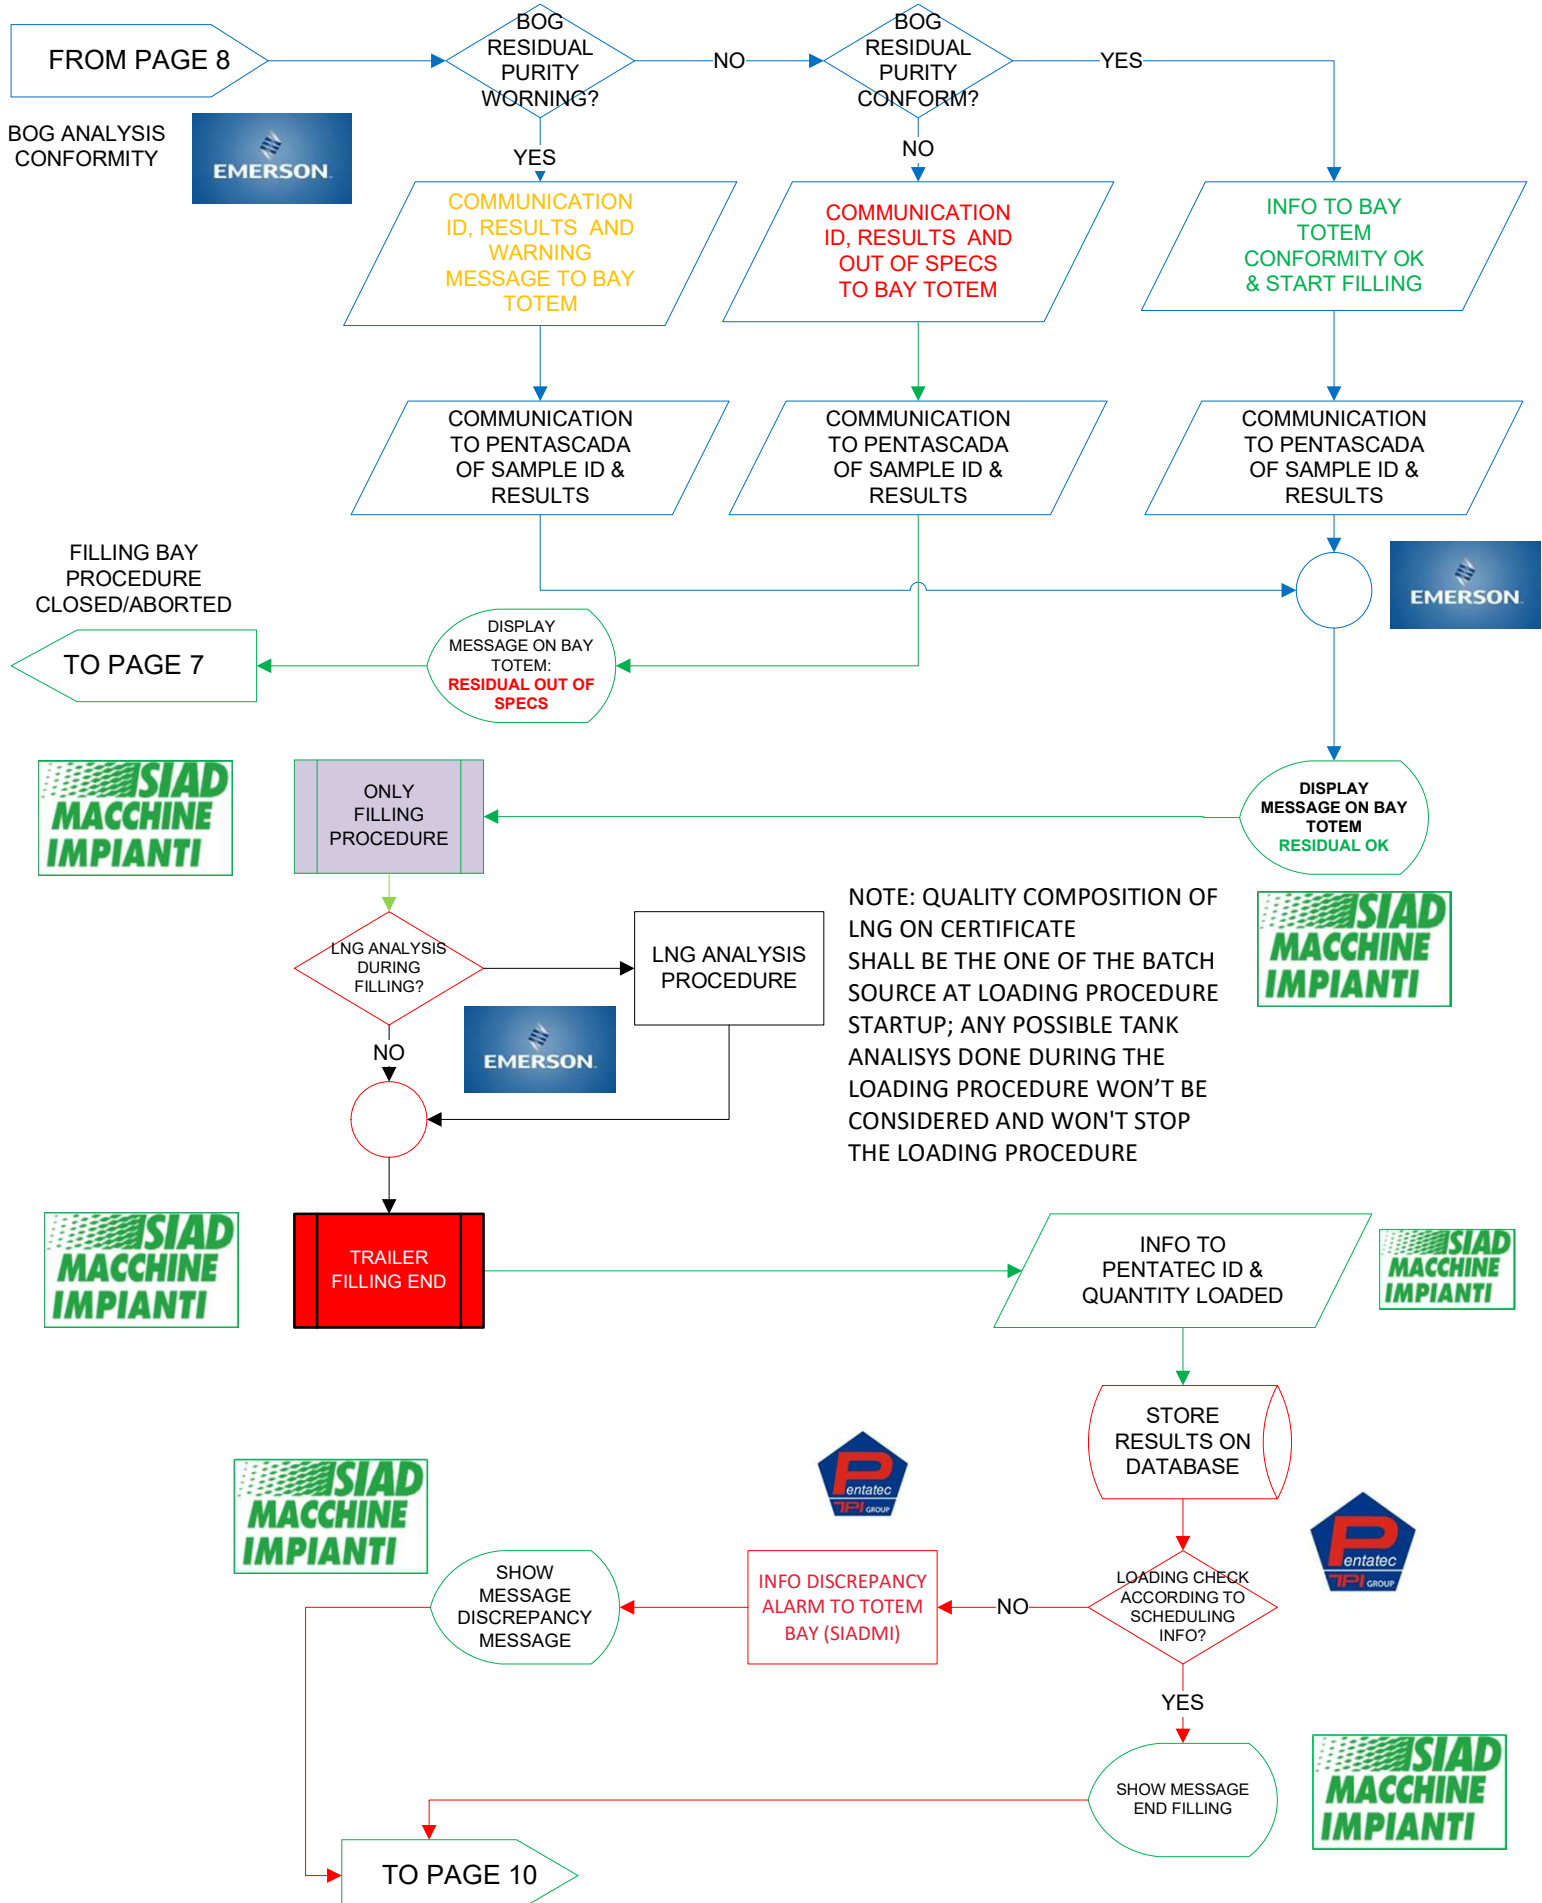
FROM PAGE 8

BOG RESIDUAL PURITY WORNING?

NO

BOG RESIDUAL PURITY CONFORM?

YES

BOG ANALYSIS CONFORMITY

EMERSON

YES

NO

COMMUNICATION ID, RESULTS AND WARNING MESSAGE TO BAY TOTEM

COMMUNICATION ID, RESULTS AND OUT OF SPECS TO BAY TOTEM

INFO TO BAY TOTEM CONFORMITY OK & START FILLING

COMMUNICATION TO PENTASCADA OF SAMPLE ID & RESULTS

COMMUNICATION TO PENTASCADA OF SAMPLE ID & RESULTS

COMMUNICATION TO PENTASCADA OF SAMPLE ID & RESULTS

FILLING BAY PROCEDURE CLOSED/ABORTED

EMERSON

TO PAGE 7

DISPLAY MESSAGE ON BAY TOTEM: RESIDUAL OUT OF SPECS

SIAD MACCHINE IMPIANTI

ONLY FILLING PROCEDURE

DISPLAY MESSAGE ON BAY TOTEM RESIDUAL OK

LNG ANALYSIS DURING FILLING?

LNG ANALYSIS PROCEDURE

NOTE: QUALITY COMPOSITION OF LNG ON CERTIFICATE SHALL BE THE ONE OF THE BATCH SOURCE AT LOADING PROCEDURE STARTUP; ANY POSSIBLE TANK ANALISYS DONE DURING THE LOADING PROCEDURE WON'T BE CONSIDERED AND WON'T STOP THE LOADING PROCEDURE

SIAD MACCHINE IMPIANTI

NO

EMERSON

SIAD MACCHINE IMPIANTI

TRAILER FILLING END

INFO TO PENTATEC ID & QUANTITY LOADED

SIAD MACCHINE IMPIANTI

STORE RESULTS ON DATABASE

SIAD MACCHINE IMPIANTI

Pentatec TPI GROUP

Pentatec TPI GROUP

SHOW MESSAGE DISCREPANCY MESSAGE

INFO DISCREPANCY ALARM TO TOTEM BAY (SIADMI)

NO

LOADING CHECK ACCORDING TO SCHEDULING INFO?

YES

SHOW MESSAGE END FILLING

SIAD MACCHINE IMPIANTI

TO PAGE 10